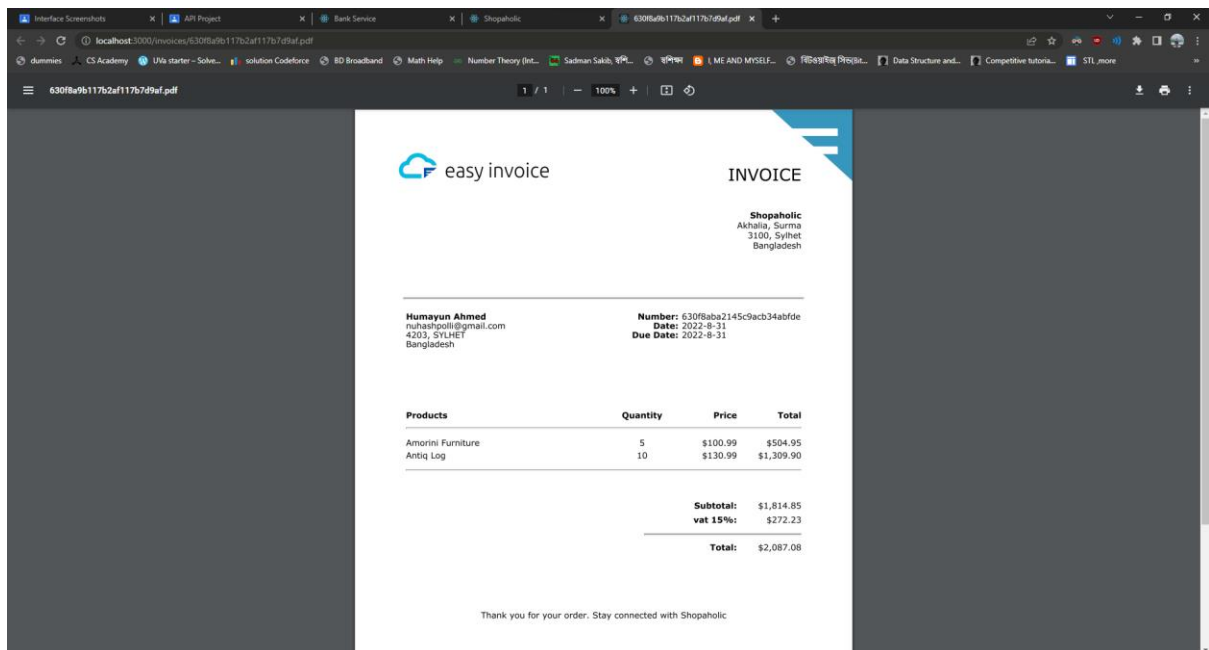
Interface Screenshots × | API Project × | Bank Service × | Shopaholic × | 630f8a9b117b2af117b7d9af.pdf × +

localhost:3000/invoices/630f8a9b117b2af117b7d9af.pdf

dummies | CS Academy | UVa starter – Solve... | solution Codeforce | BD Broadband | Math Help | Number Theory (Int... | Sadman Sakib, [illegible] | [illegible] | I, ME AND MYSELF... | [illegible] | Data Structure and... | Competitive tutoria... | STL_more

630f8a9b117b2af117b7d9af.pdf

1 / 1 | — 100% +

easy invoice

INVOICE

Shopaholic
Akhalia, Surma
3100, Sylhet
Bangladesh

Humayun Ahmed
nuhashpolli@gmail.com
4203, SYLHET
Bangladesh

Number: 630f8aba2145c9acb34abfde
Date: 2022-8-31
Due Date: 2022-8-31

| Products | Quantity | Price | Total |
|---|---|---|---|
| Amorini Furniture | 5 | \$100.99 | \$504.95 |
| Antiq Log | 10 | \$130.99 | \$1,309.90 |

Subtotal: \$1,814.85
vat 15%: \$272.23
Total: \$2,087.08

Thank you for your order. Stay connected with Shopaholic